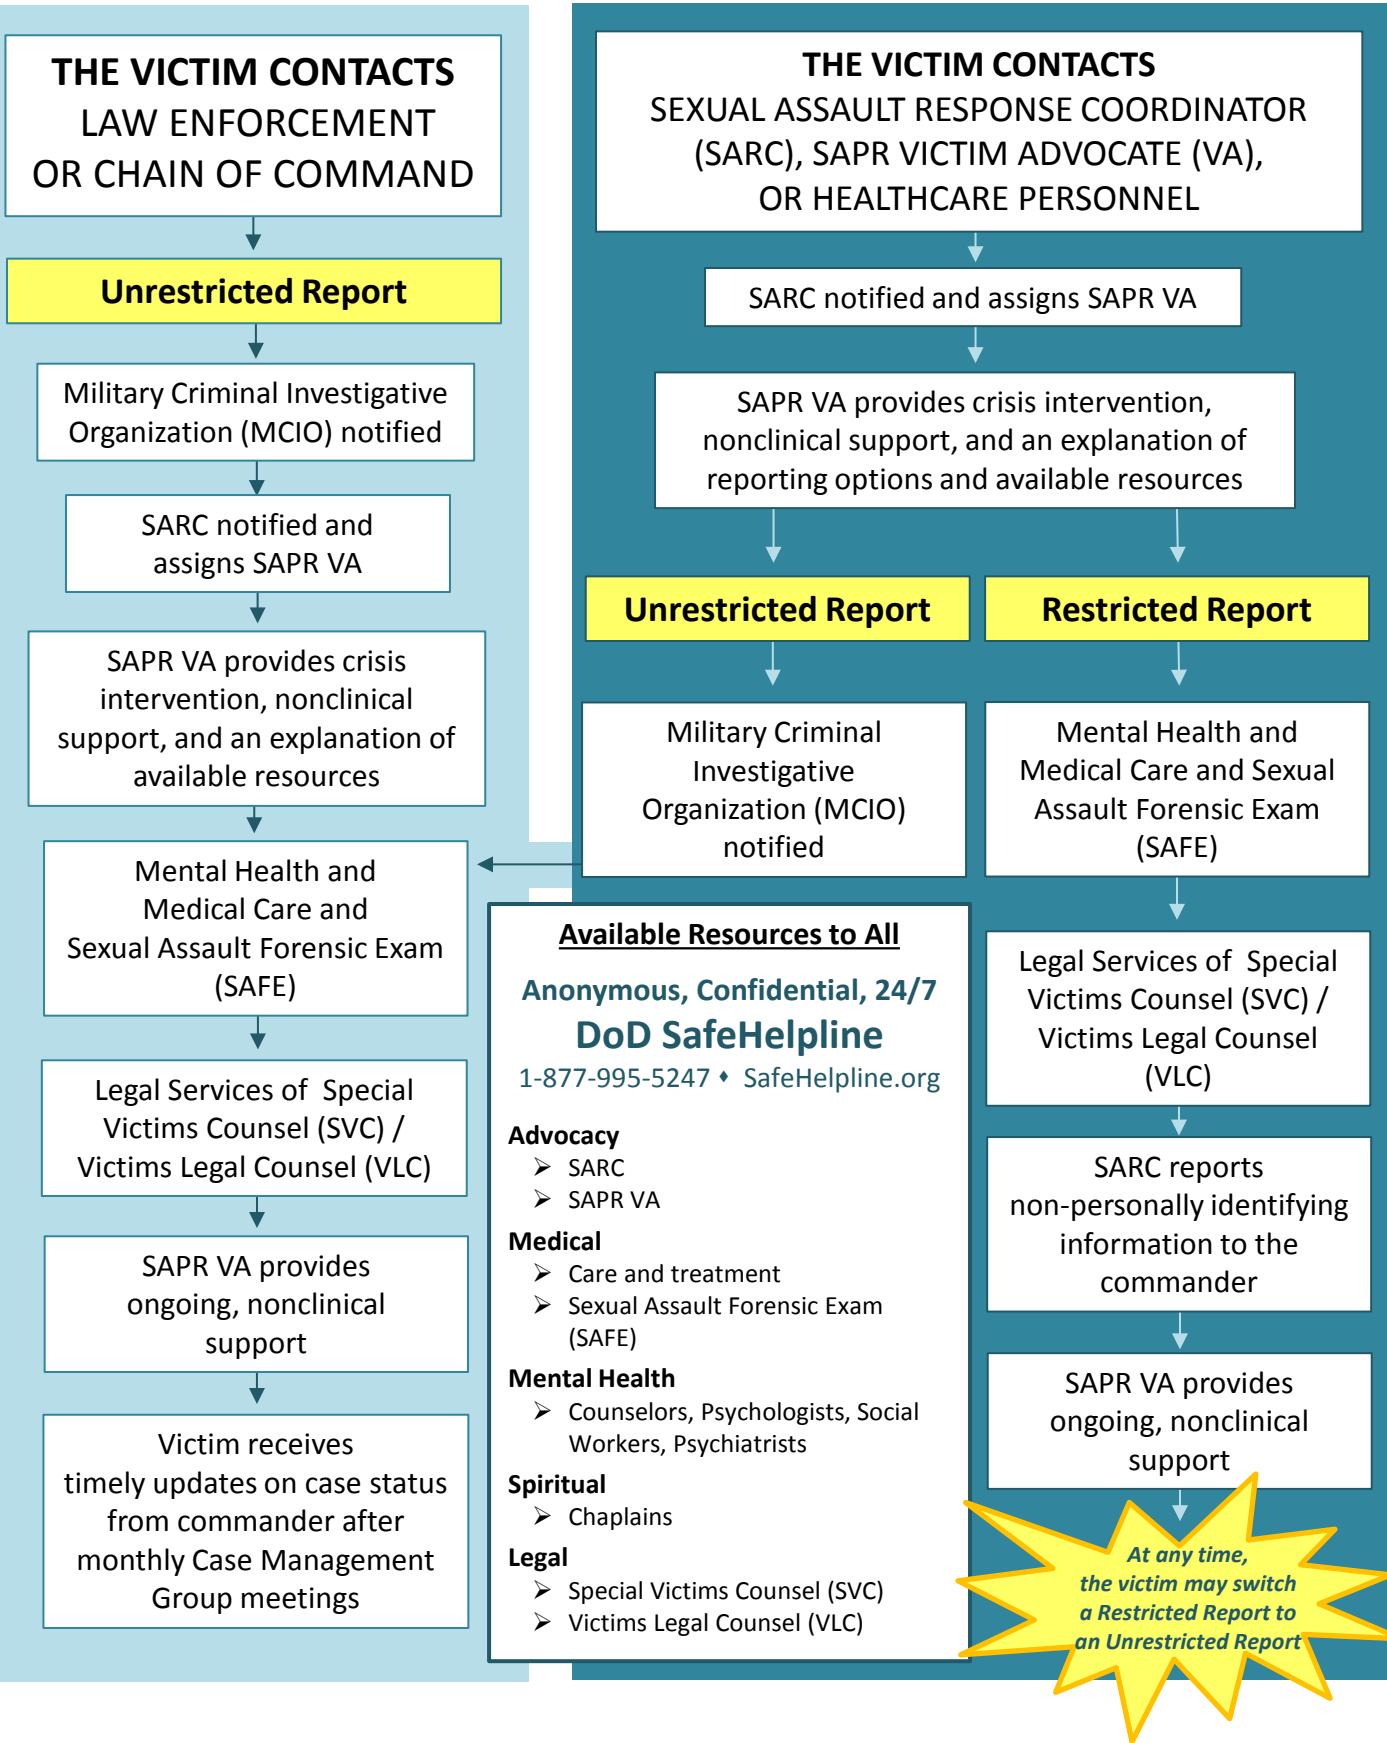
THE VICTIM CONTACTS
LAW ENFORCEMENT
OR CHAIN OF COMMAND

Unrestricted Report

Military Criminal Investigative Organization (MCIO) notified

SARC notified and assigns SAPR VA

SAPR VA provides crisis intervention, nonclinical support, and an explanation of available resources

Mental Health and Medical Care and Sexual Assault Forensic Exam (SAFE)

Legal Services of Special Victims Counsel (SVC) / Victims Legal Counsel (VLC)

SAPR VA provides ongoing, nonclinical support

Victim receives timely updates on case status from commander after monthly Case Management Group meetings

THE VICTIM CONTACTS
SEXUAL ASSAULT RESPONSE COORDINATOR (SARC), SAPR VICTIM ADVOCATE (VA), OR HEALTHCARE PERSONNEL

SARC notified and assigns SAPR VA

SAPR VA provides crisis intervention, nonclinical support, and an explanation of reporting options and available resources

Unrestricted Report

Restricted Report

Military Criminal Investigative Organization (MCIO) notified

Mental Health and Medical Care and Sexual Assault Forensic Exam (SAFE)

Legal Services of Special Victims Counsel (SVC) / Victims Legal Counsel (VLC)

SARC reports non-personally identifying information to the commander

SAPR VA provides ongoing, nonclinical support

At any time, the victim may switch a Restricted Report to an Unrestricted Report

Available Resources to All

Anonymous, Confidential, 24/7
DoD SafeHelpline
1-877-995-5247 ♦ SafeHelpline.org

Advocacy
➢ SARC
➢ SAPR VA
Medical
➢ Care and treatment
➢ Sexual Assault Forensic Exam (SAFE)
Mental Health
➢ Counselors, Psychologists, Social Workers, Psychiatrists
Spiritual
➢ Chaplains
Legal
➢ Special Victims Counsel (SVC)
➢ Victims Legal Counsel (VLC)